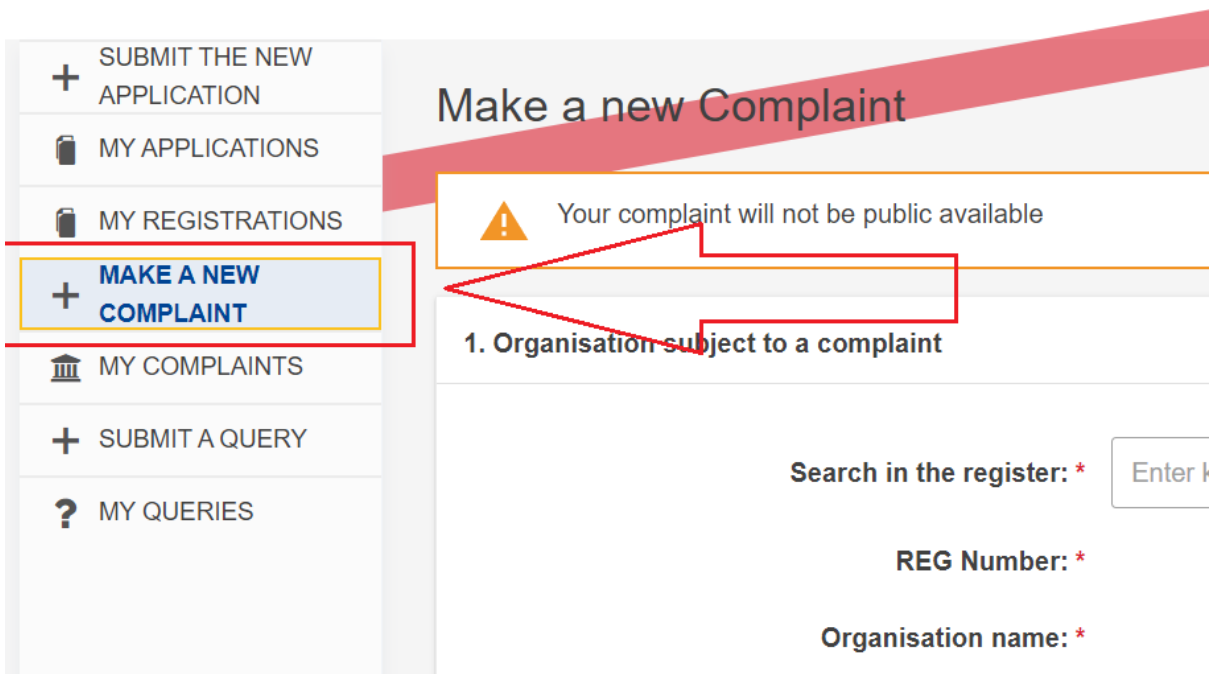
SUBMIT THE NEW APPLICATION

MY APPLICATIONS

MY REGISTRATIONS

MAKE A NEW COMPLAINT

MY COMPLAINTS

SUBMIT A QUERY

MY QUERIES

Make a new Complaint

Your complaint will not be public available

1. Organisation subject to a complaint

Search in the register: *

Enter k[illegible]

REG Number: *

Organisation name: *